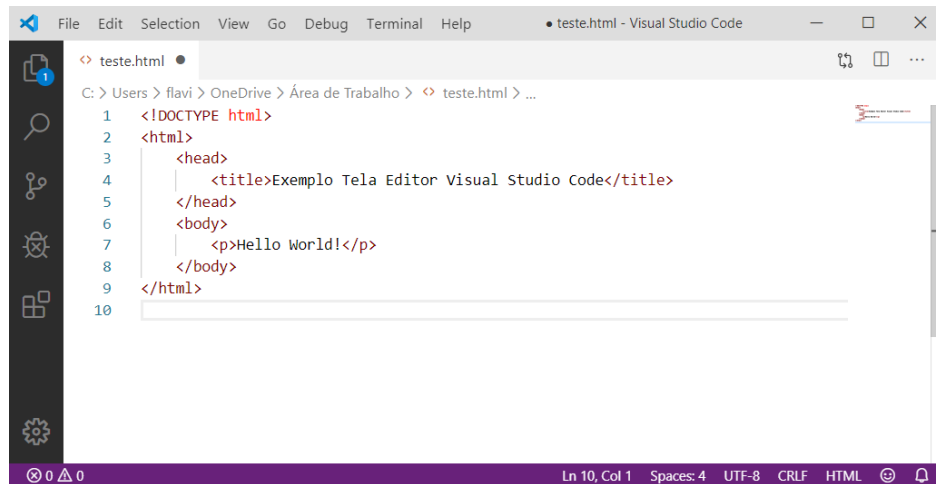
File Edit Selection View Go Debug Terminal Help ● teste.html - Visual Studio Code

teste.html ●

C: > Users > flavi > OneDrive > Área de Trabalho > teste.html > ...

1 <!DOCTYPE html>
2 <html>
3 <head>
4 <title>Exemplo Tela Editor Visual Studio Code</title>
5 </head>
6 <body>
7 <p>Hello World!</p>
8 </body>
9 </html>
10

1

⊗ 0 ⚠ 0 Ln 10, Col 1 Spaces: 4 UTF-8 CRLF HTML